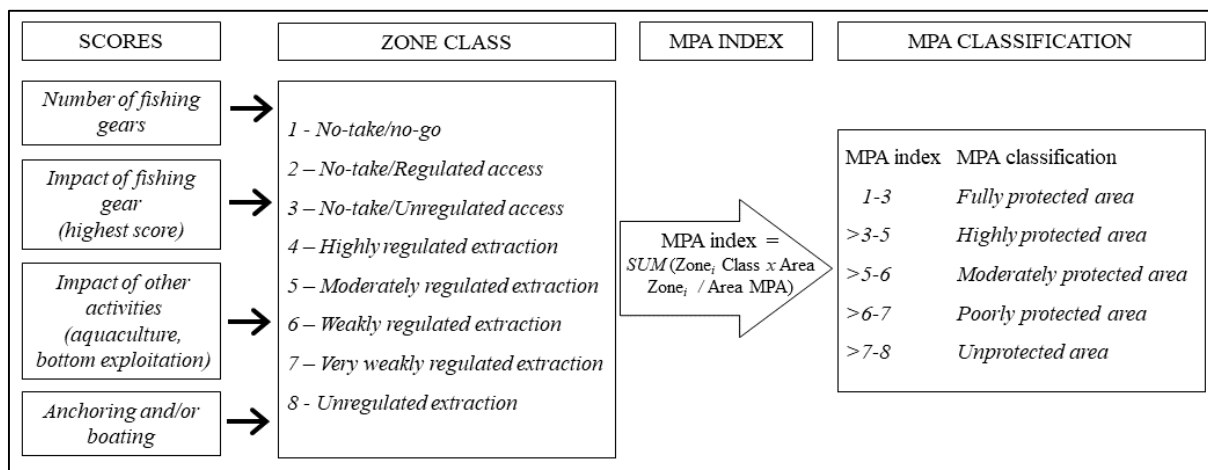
SCORES

ZONE CLASS

MPA INDEX

MPA CLASSIFICATION

*Number of fishing gears*

*Impact of fishing gear (highest score)*

*Impact of other activities (aquaculture, bottom exploitation)*

*Anchoring and/or boating*

*1 - No-take/no-go*
*2 – No-take/Regulated access*
*3 – No-take/Unregulated access*
*4 – Highly regulated extraction*
*5 – Moderately regulated extraction*
*6 – Weakly regulated extraction*
*7 – Very weakly regulated extraction*
*8 - Unregulated extraction*

MPA index = *SUM* (Zone$_i$ Class *x* Area Zone$_i$ / Area MPA)

| MPA index | MPA classification |
|---|---|
| *1-3* | *Fully protected area* |
| *>3-5* | *Highly protected area* |
| *>5-6* | *Moderately protected area* |
| *>6-7* | *Poorly protected area* |
| *>7-8* | *Unprotected area* |